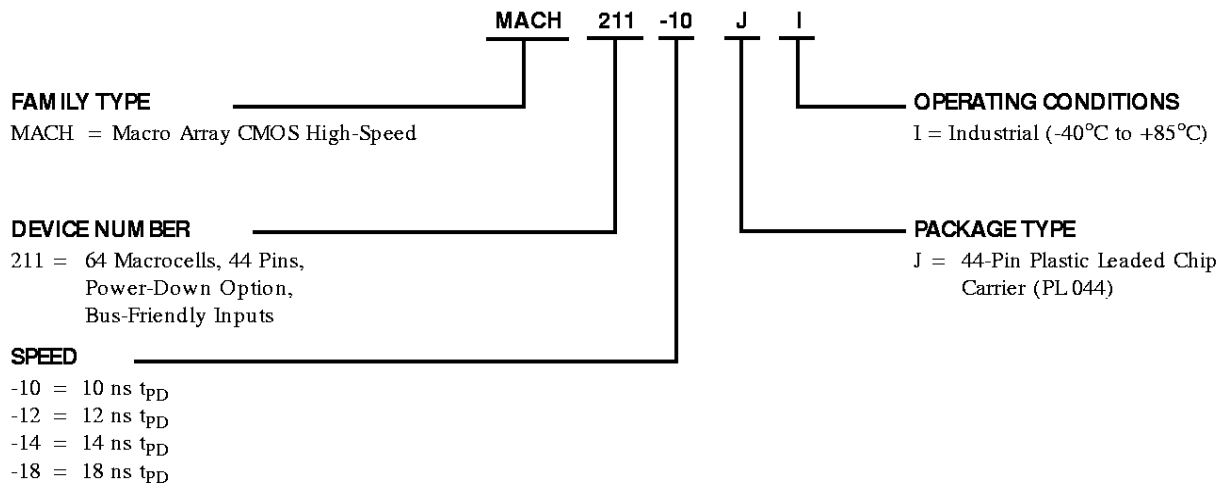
MACH 211 -10 J I

FAMILY TYPE
MACH = Macro Array CMOS High-Speed

OPERATING CONDITIONS
I = Industrial (-40°C to +85°C)

DEVICE NUMBER
211 = 64 Macrocells, 44 Pins, Power-Down Option, Bus-Friendly Inputs

PACKAGE TYPE
J = 44-Pin Plastic Leaded Chip Carrier (PL 044)

SPEED
-10 = 10 ns $t_{PD}$
-12 = 12 ns $t_{PD}$
-14 = 14 ns $t_{PD}$
-18 = 18 ns $t_{PD}$